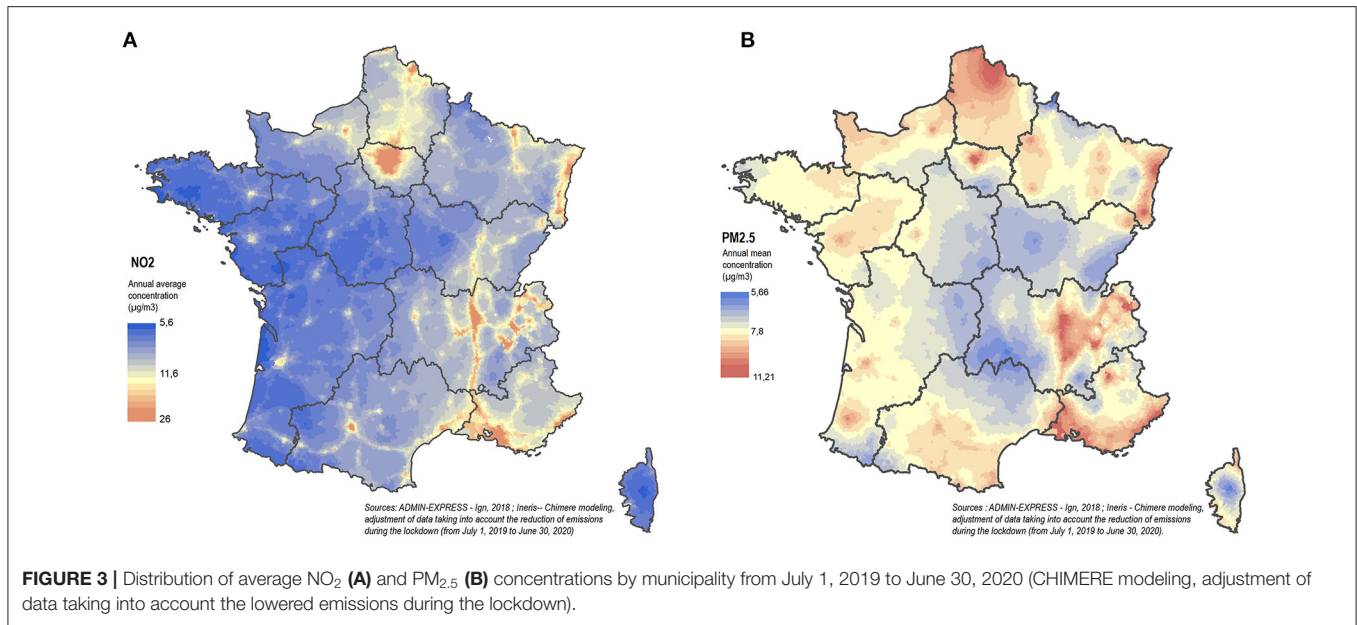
A

NO2

Annual average concentration (µg/m3)

5,6

11,6

26

Sources: ADMIN-EXPRESS - Ign, 2018 ; Ineris-- Chimere modeling, adjustment of data taking into account the reduction of emissions during the lockdown (from July 1, 2019 to June 30, 2020)

B

PM2.5

Annual mean concentration (µg/m3)

5,66

7,8

11,21

Sources : ADMIN-EXPRESS - Ign, 2018 ; Ineris - Chimere modeling, adjustment of data taking into account the reduction of emissions during the lockdown (from July 1, 2019 to June 30, 2020).

FIGURE 3 | Distribution of average $NO_2$ (A) and $PM_{2.5}$ (B) concentrations by municipality from July 1, 2019 to June 30, 2020 (CHIMERE modeling, adjustment of data taking into account the lowered emissions during the lockdown).